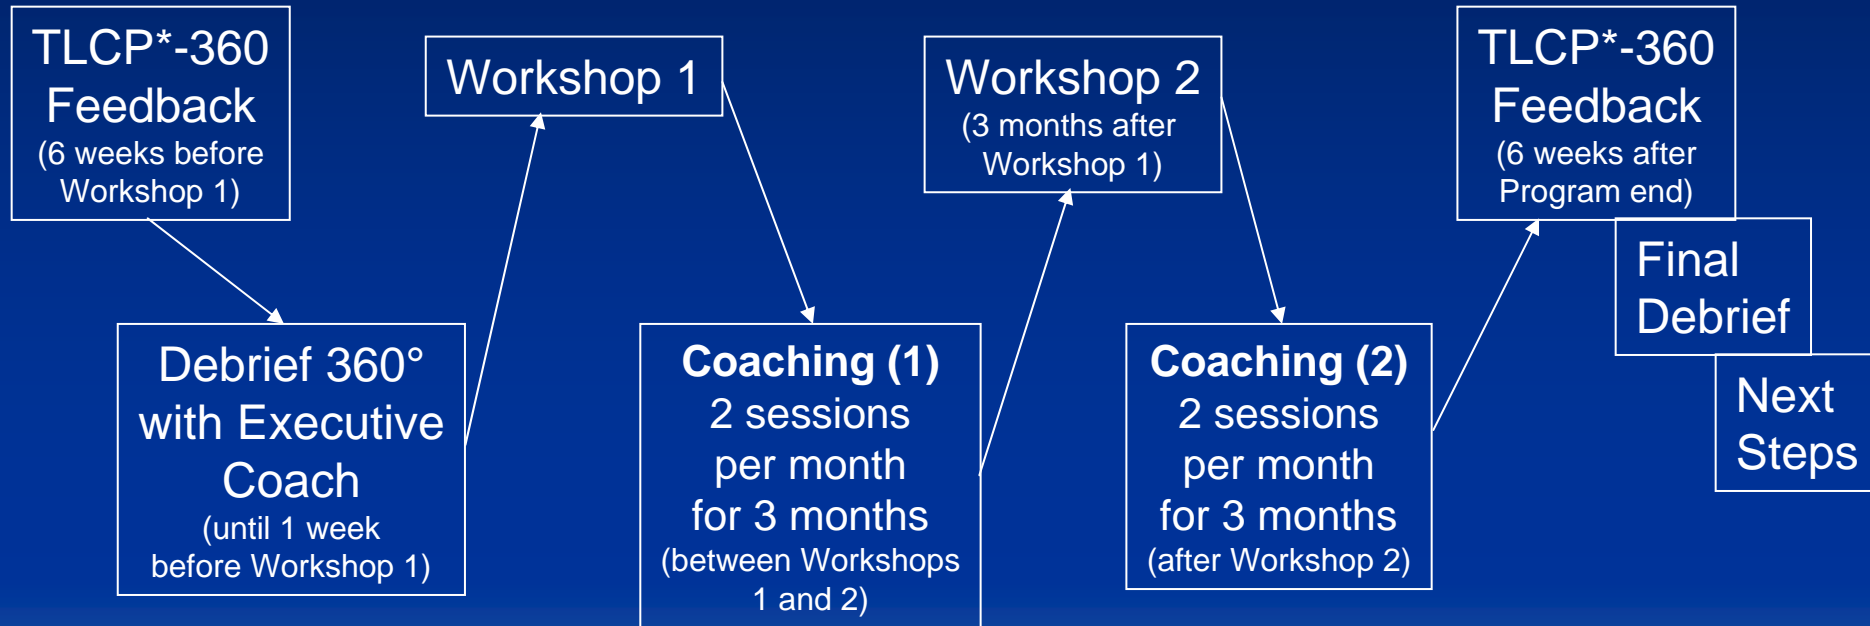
TLCP*-360 Feedback
(6 weeks before Workshop 1)

Debrief 360° with Executive Coach
(until 1 week before Workshop 1)

Workshop 1

Coaching (1)
2 sessions per month for 3 months
(between Workshops 1 and 2)

Workshop 2
(3 months after Workshop 1)

Coaching (2)
2 sessions per month for 3 months
(after Workshop 2)

TLCP*-360 Feedback
(6 weeks after Program end)

Final Debrief

Next Steps